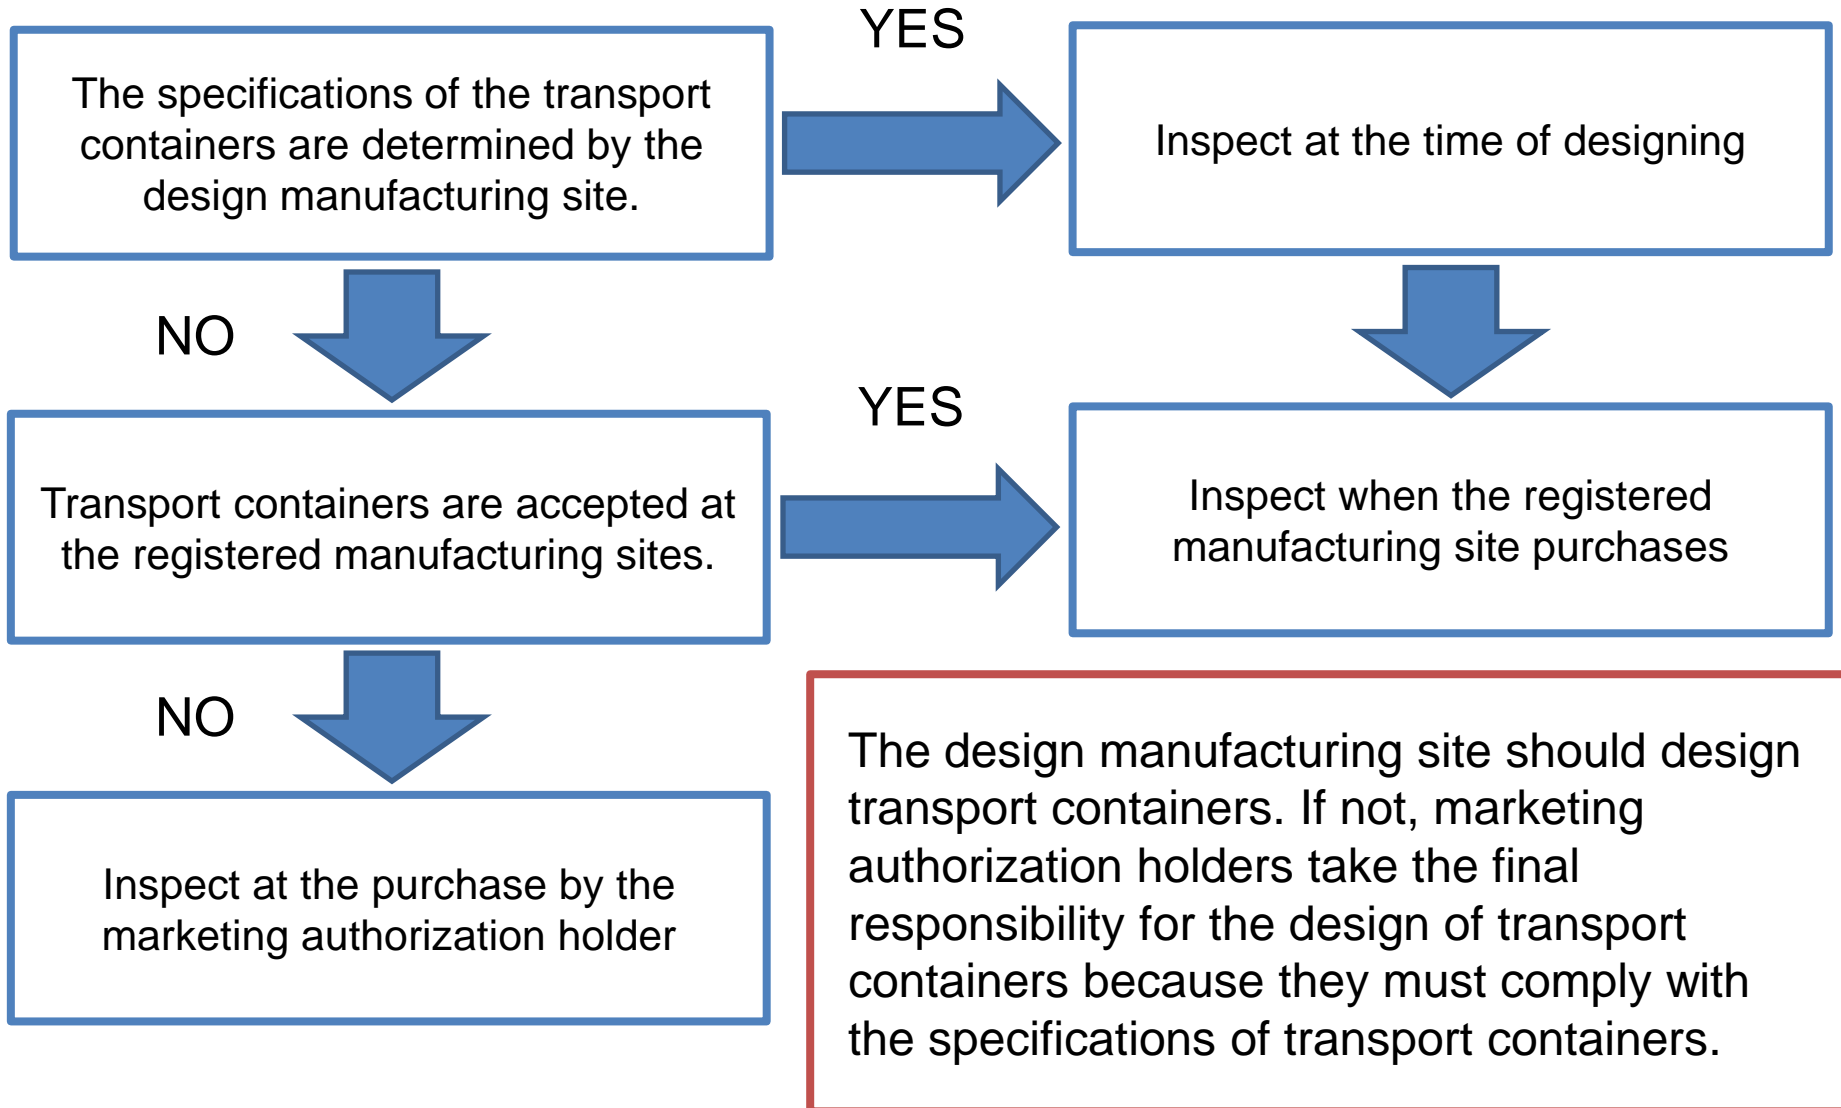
The specifications of the transport containers are determined by the design manufacturing site.

YES

Inspect at the time of designing

NO

YES

Transport containers are accepted at the registered manufacturing sites.

Inspect when the registered manufacturing site purchases

NO

Inspect at the purchase by the marketing authorization holder

The design manufacturing site should design transport containers. If not, marketing authorization holders take the final responsibility for the design of transport containers because they must comply with the specifications of transport containers.